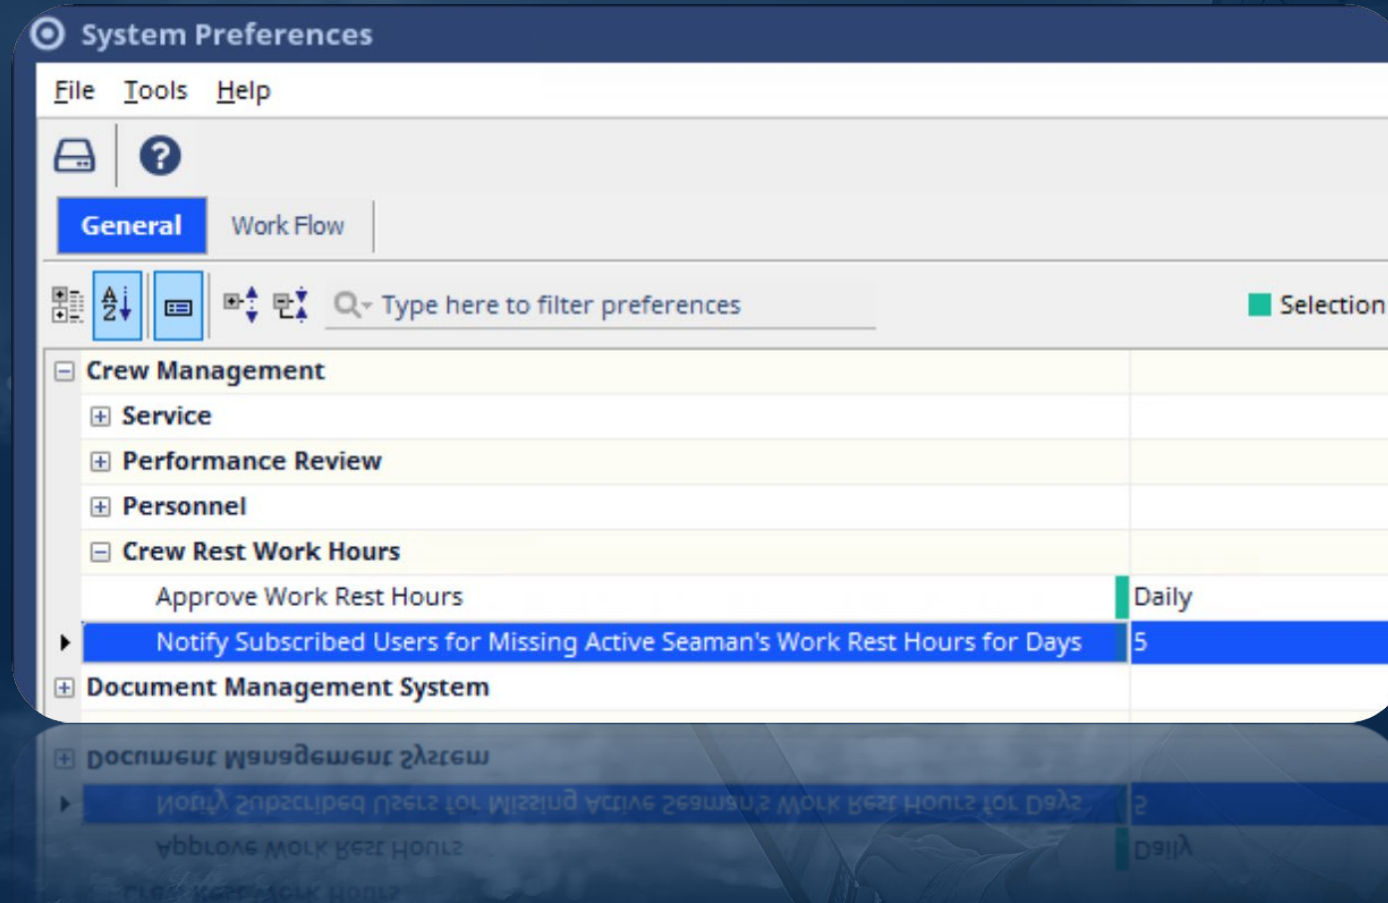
System Preferences

File Tools Help

General Work Flow

Type here to filter preferences

Selection

Crew Management

Service

Performance Review

Personnel

Crew Rest Work Hours

Approve Work Rest Hours | Daily

Notify Subscribed Users for Missing Active Seaman's Work Rest Hours for Days | 5

Document Management System